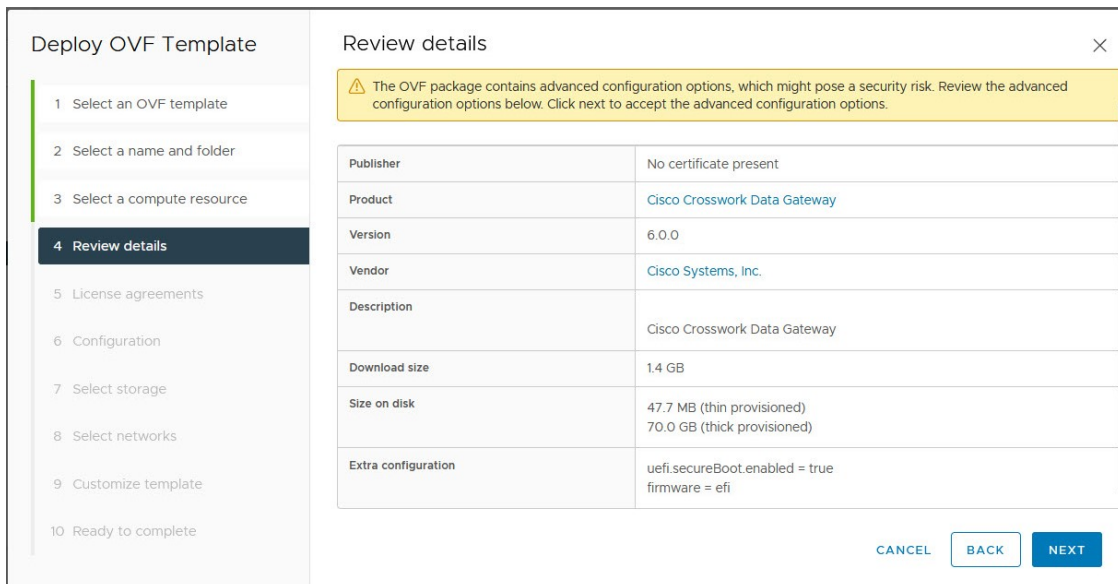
Deploy OVF Template

1 Select an OVF template

2 Select a name and folder

3 Select a compute resource

4 Review details

5 License agreements

6 Configuration

7 Select storage

8 Select networks

9 Customize template

10 Ready to complete

Review details

×

The OVF package contains advanced configuration options, which might pose a security risk. Review the advanced configuration options below. Click next to accept the advanced configuration options.

| | |
|---|---|
| Publisher | No certificate present |
| Product | Cisco Crosswork Data Gateway |
| Version | 6.0.0 |
| Vendor | Cisco Systems, Inc. |
| Description | Cisco Crosswork Data Gateway |
| Download size | 1.4 GB |
| Size on disk | 47.7 MB (thin provisioned)<br>70.0 GB (thick provisioned) |
| Extra configuration | uefi.secureBoot.enabled = true<br>firmware = efi |

CANCEL BACK NEXT